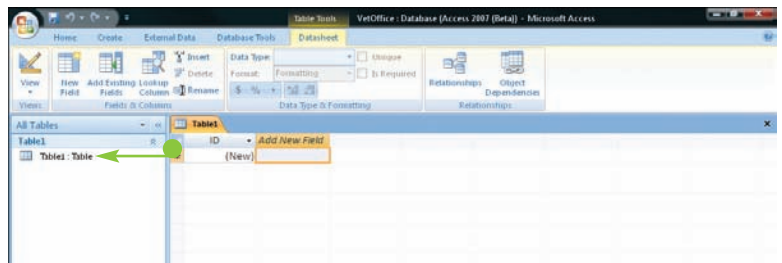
Table Tools VetOffice : Database (Access 2007 (Beta)) - Microsoft Access

Home Create External Data Database Tools Datasheet

View
Views

New Field Add Existing Fields Lookup Column
Insert
Delete
Rename
Fields & Columns

Data Type:
Format: Formatting
$ % ,
Unique
Is Required
Data Type & Formatting

Relationships Object Dependencies
Relationships

All Tables
Table1
Table1 : Table

Table1
ID Add New Field
(New)